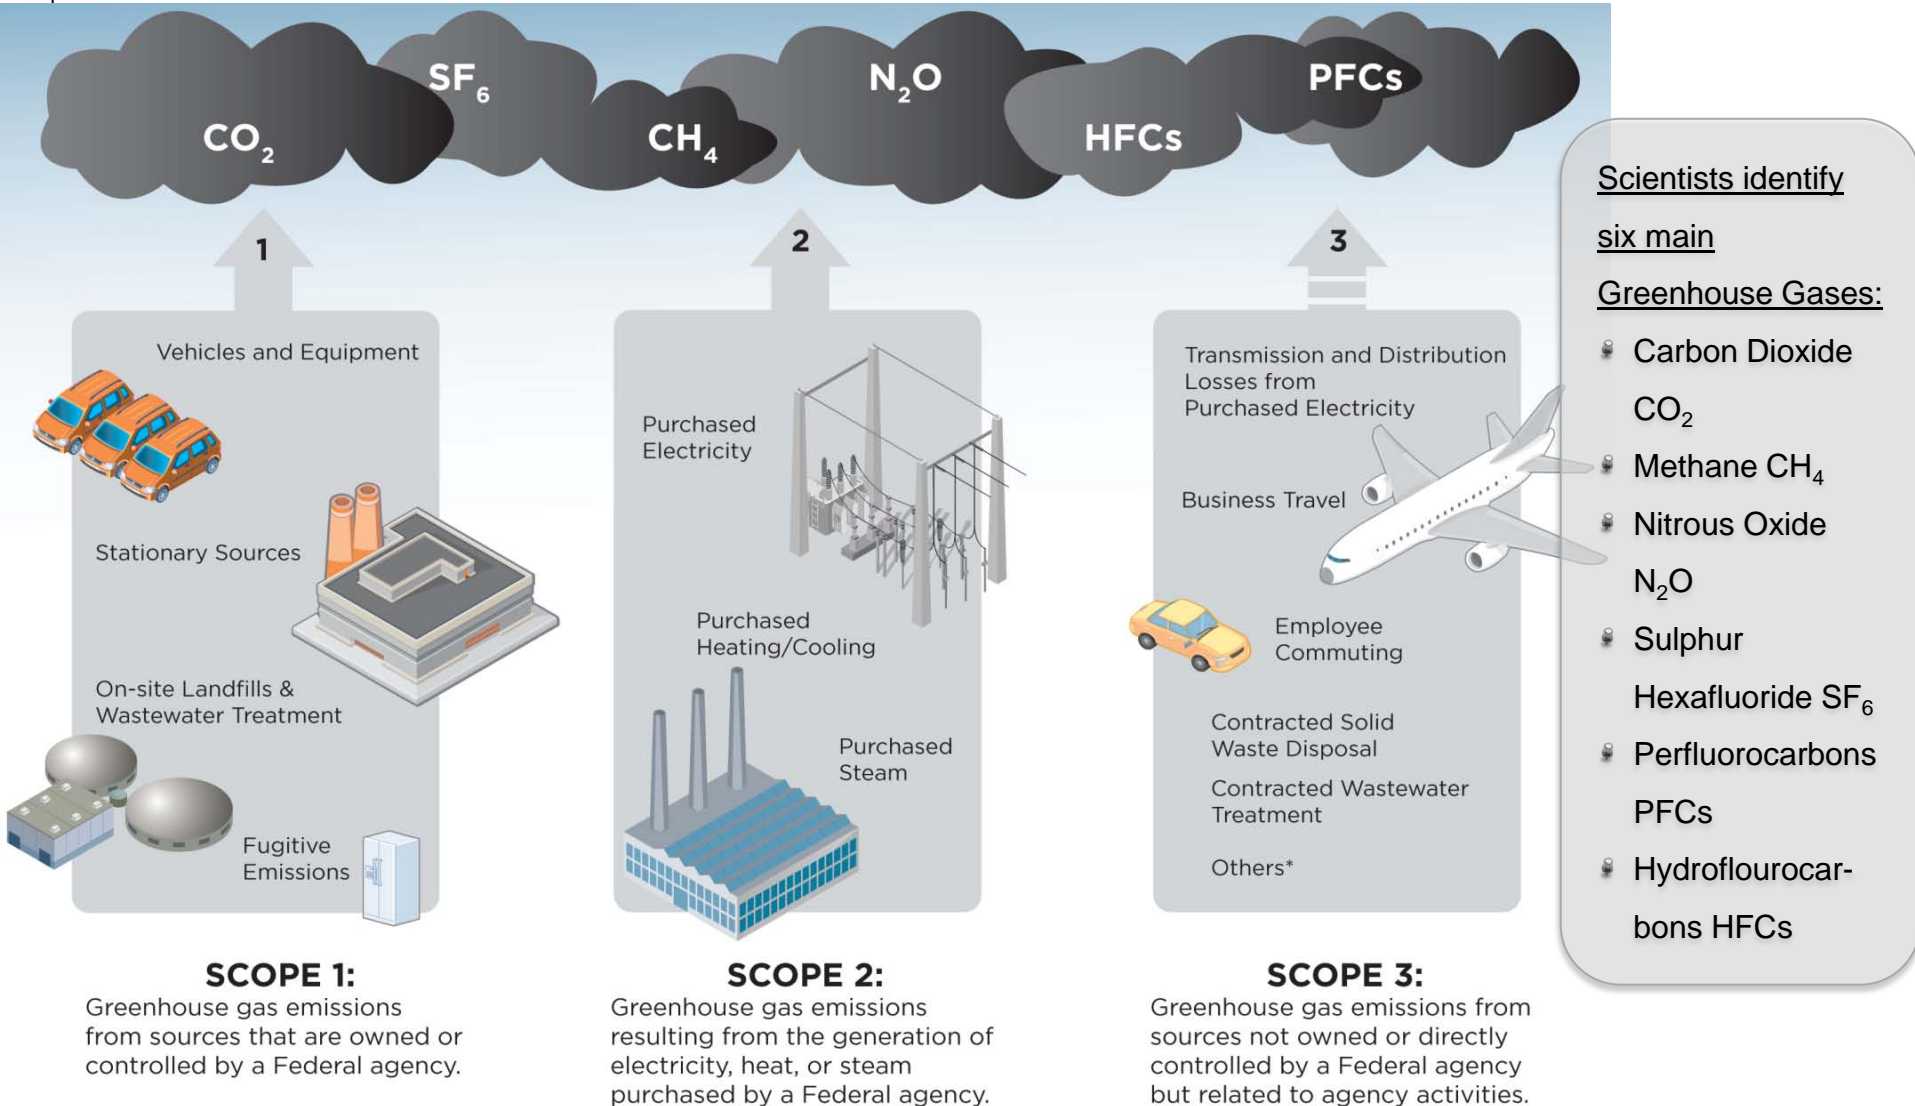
$CO_2$ $SF_6$ $CH_4$ $N_2O$ HFCs PFCs

1

Vehicles and Equipment

Stationary Sources

On-site Landfills & Wastewater Treatment

Fugitive Emissions

SCOPE 1:
Greenhouse gas emissions from sources that are owned or controlled by a Federal agency.

2

Purchased Electricity

Purchased Heating/Cooling

Purchased Steam

SCOPE 2:
Greenhouse gas emissions resulting from the generation of electricity, heat, or steam purchased by a Federal agency.

3

Transmission and Distribution Losses from Purchased Electricity

Business Travel

Employee Commuting

Contracted Solid Waste Disposal

Contracted Wastewater Treatment

Others*

SCOPE 3:
Greenhouse gas emissions from sources not owned or directly controlled by a Federal agency but related to agency activities.

Scientists identify six main Greenhouse Gases:
- Carbon Dioxide $CO_2$
- Methane $CH_4$
- Nitrous Oxide $N_2O$
- Sulphur Hexafluoride $SF_6$
- Perfluorocarbons PFCs
- Hydroflourocarbons HFCs